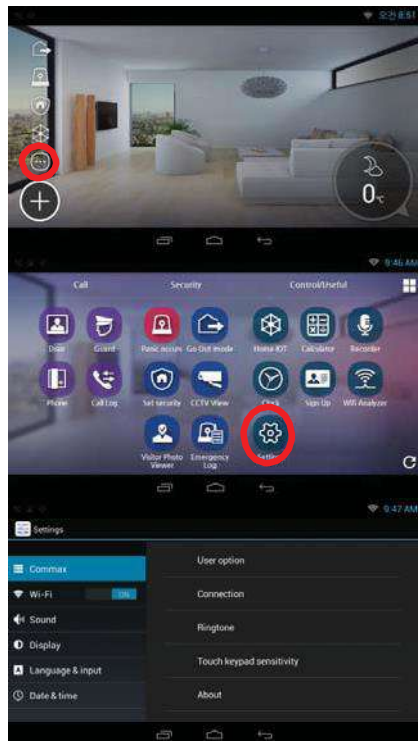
오전 8:51

0℃

9:46 AM

Call

Security

Control/Useful

Door

Guard

Panic occurs

Go Out mode

Home IOT

Calculator

Recorder

Phone

Call Log

Set security

CCTV View

Clock

Sign Up

Wifi Analyzer

Visitor Photo Viewer

Emergency Log

Settin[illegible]

9:47 AM

Settings

Commax

Wi-Fi

ON

Sound

Display

Language & input

Date & time

User option

Connection

Ringtone

Touch keypad sensitivity

About